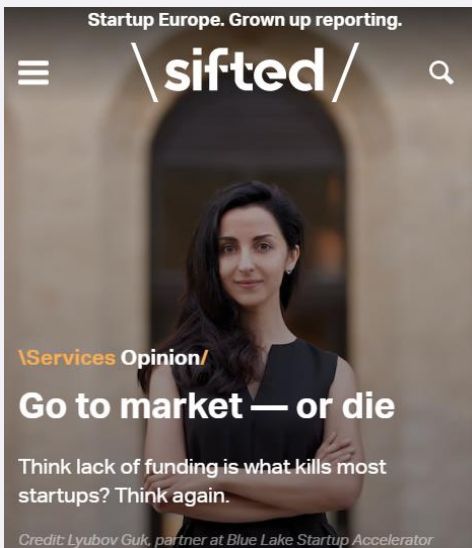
Startup Europe. Grown up reporting.

\sifted/

\Services Opinion/

Go to market — or die

Think lack of funding is what kills most startups? Think again.

Credit: Lyubov Guk, partner at Blue Lake Startup Accelerator